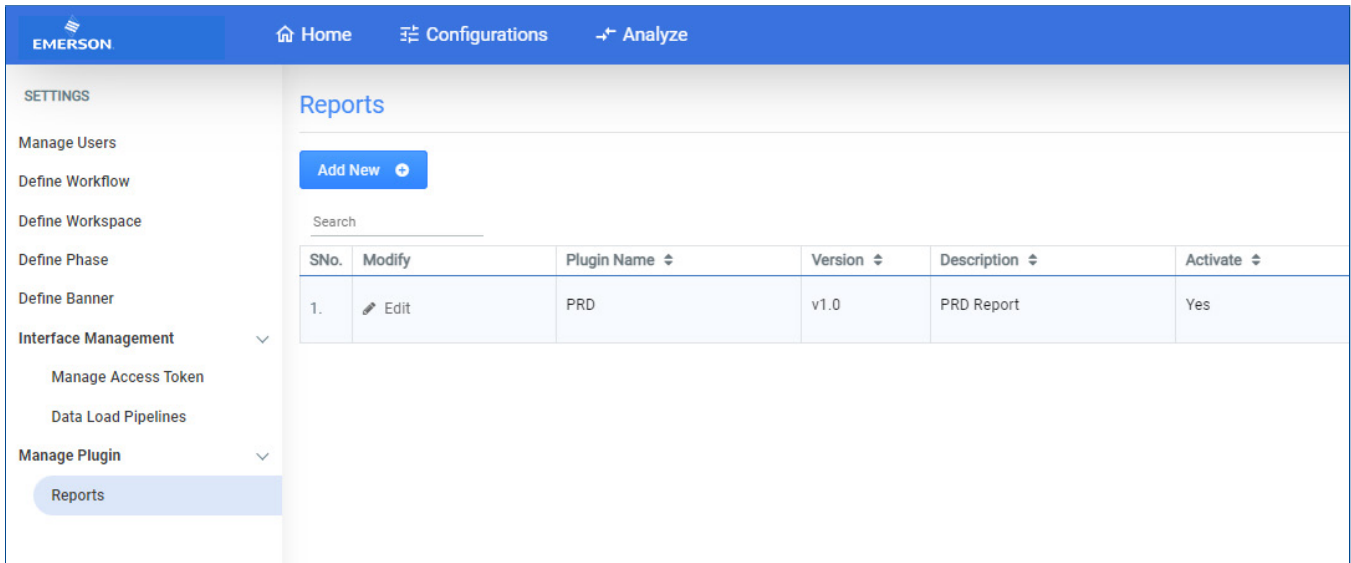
EMERSON

Home Configurations Analyze

SETTINGS

Manage Users

Define Workflow

Define Workspace

Define Phase

Define Banner

Interface Management

Manage Access Token

Data Load Pipelines

Manage Plugin

Reports

Reports

Add New

Search

| SNo. | Modify | Plugin Name | Version | Description | Activate |
|---|---|---|---|---|---|
| 1. | Edit | PRD | v1.0 | PRD Report | Yes |